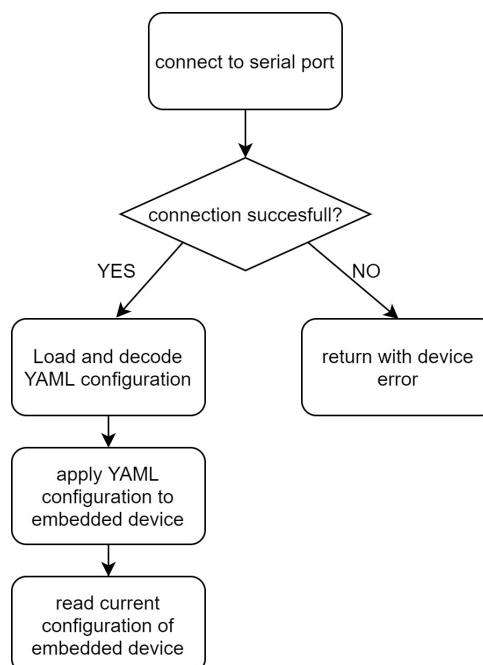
connect to serial port

connection succesfull?

YES

NO

Load and decode YAML configuration

return with device error

apply YAML configuration to embedded device

read current configuration of embedded device